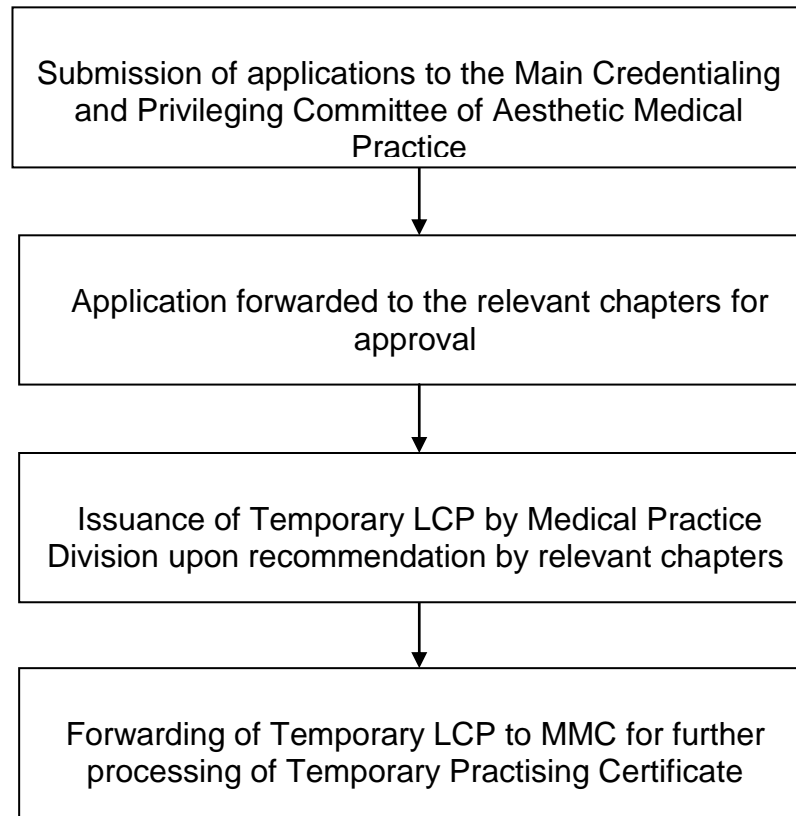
Submission of applications to the Main Credentialing and Privileging Committee of Aesthetic Medical Practice

Application forwarded to the relevant chapters for approval

Issuance of Temporary LCP by Medical Practice Division upon recommendation by relevant chapters

Forwarding of Temporary LCP to MMC for further processing of Temporary Practising Certificate